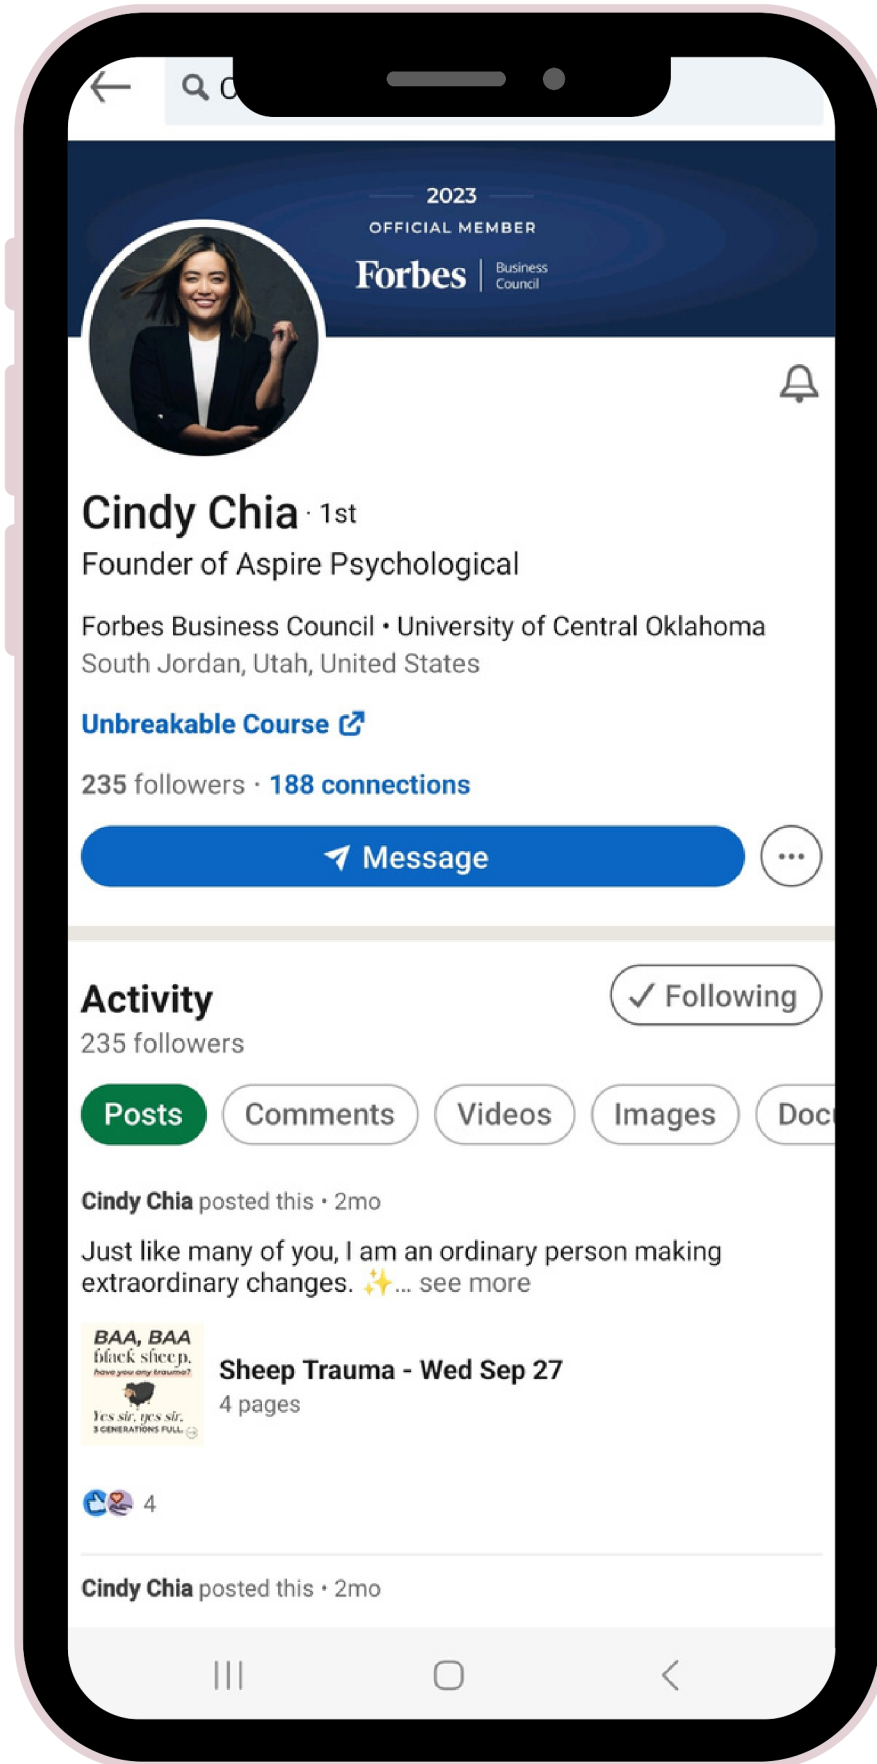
C

2023

OFFICIAL MEMBER

Forbes | Business Council

Cindy Chia · 1st

Founder of Aspire Psychological

Forbes Business Council • University of Central Oklahoma

South Jordan, Utah, United States

Unbreakable Course

235 followers · 188 connections

Message

Activity

235 followers

Following

Posts

Comments

Videos

Images

Doc

Cindy Chia posted this • 2mo

Just like many of you, I am an ordinary person making extraordinary changes. ✨... see more

BAA, BAA black sheep, have you any trauma? Yes sir, yes sir, 3 GENERATIONS FULL

Sheep Trauma - Wed Sep 27

4 pages

4

Cindy Chia posted this • 2mo